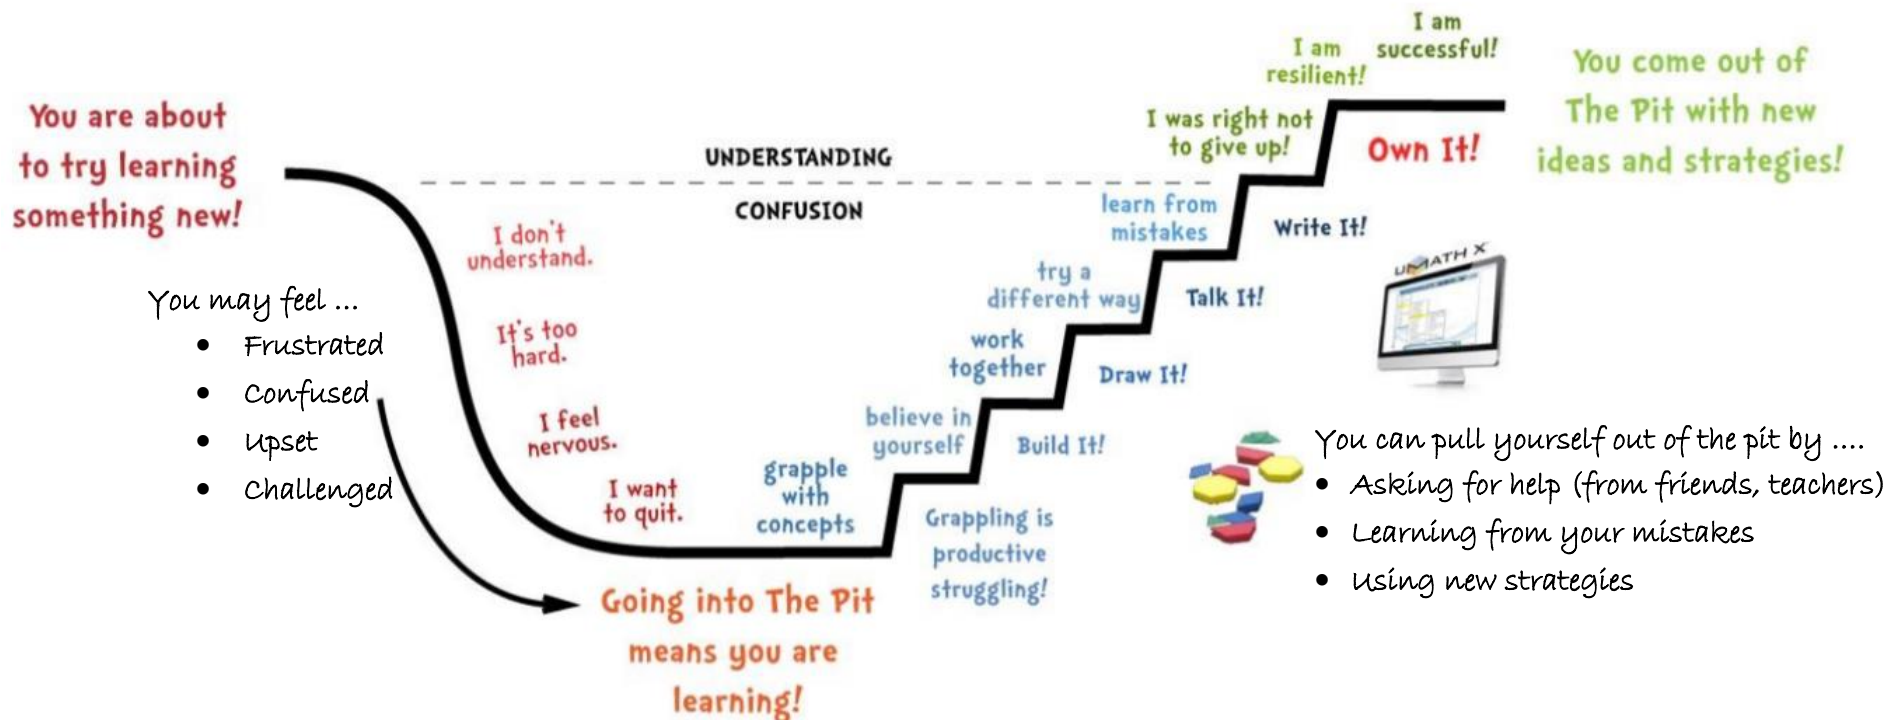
You are about to try learning something new!

You may feel ...
- Frustrated
- Confused
- Upset
- Challenged

UNDERSTANDING

CONFUSION

I don't understand.

It's too hard.

I feel nervous.

I want to quit.

Going into The Pit means you are learning!

grapple with concepts

believe in yourself

work together

try a different way

learn from mistakes

Grappling is productive struggling!

Build It!

Draw It!

Talk It!

Write It!

I was right not to give up!

I am resilient!

I am successful!

Own It!

You come out of The Pit with new ideas and strategies!

UMATH X

You can pull yourself out of the pit by ....
- Asking for help (from friends, teachers)
- Learning from your mistakes
- Using new strategies